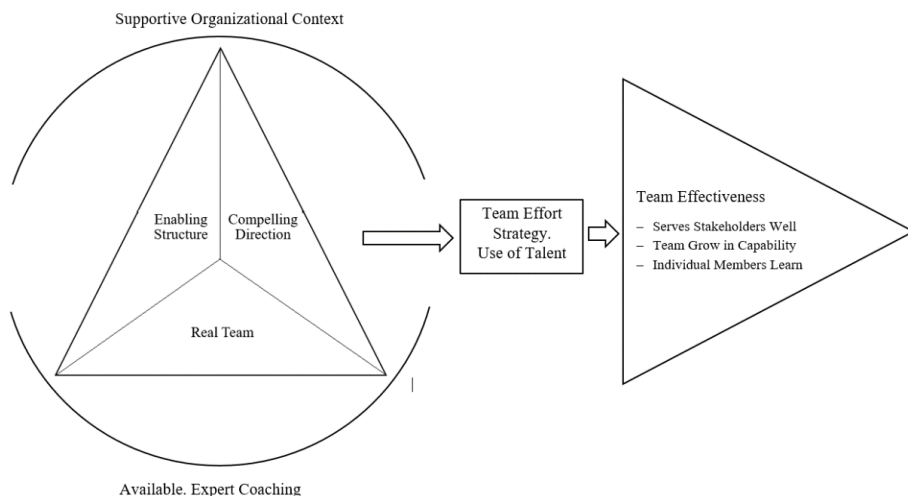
Supportive Organizational Context

Enabling Structure

Compelling Direction

Real Team

Team Effort Strategy. Use of Talent

Team Effectiveness

– Serves Stakeholders Well
– Team Grow in Capability
– Individual Members Learn

Available. Expert Coaching